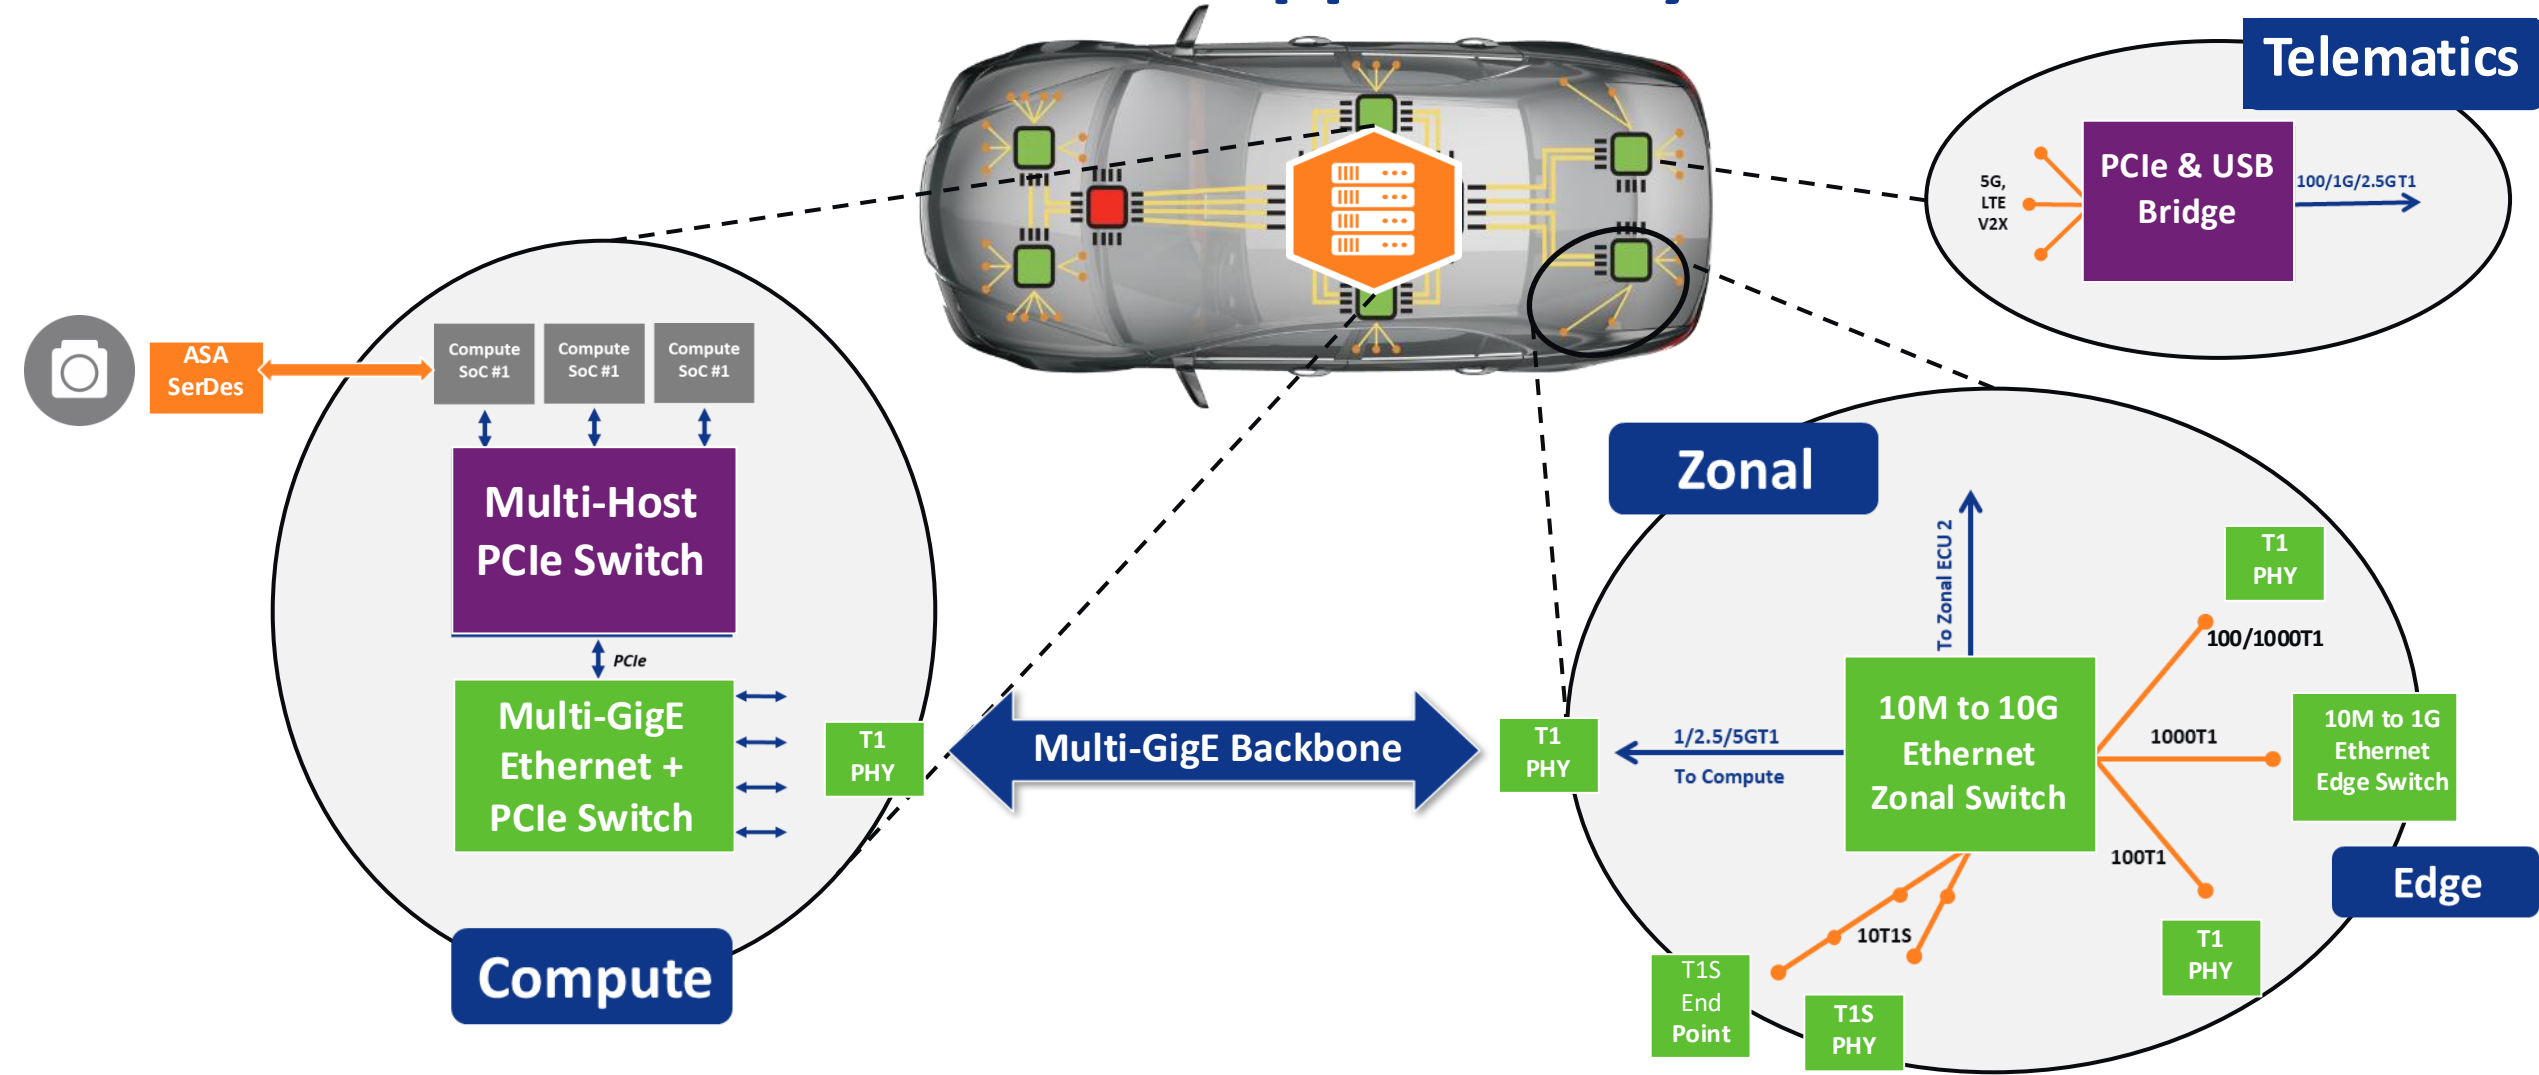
Telematics

5G, LTE V2X

PCIe & USB Bridge

100/1G/2.5GT1

ASA SerDes

Compute SoC #1

Compute SoC #1

Compute SoC #1

Multi-Host PCIe Switch

PCIe

Multi-GigE Ethernet + PCIe Switch

T1 PHY

Multi-GigE Backbone

Compute

Zonal

To Zonal ECU 2

T1 PHY

100/1000T1

T1 PHY

1/2.5/5GT1

To Compute

10M to 10G Ethernet Zonal Switch

1000T1

10M to 1G Ethernet Edge Switch

100T1

Edge

10T1S

T1S End Point

T1S PHY

T1 PHY